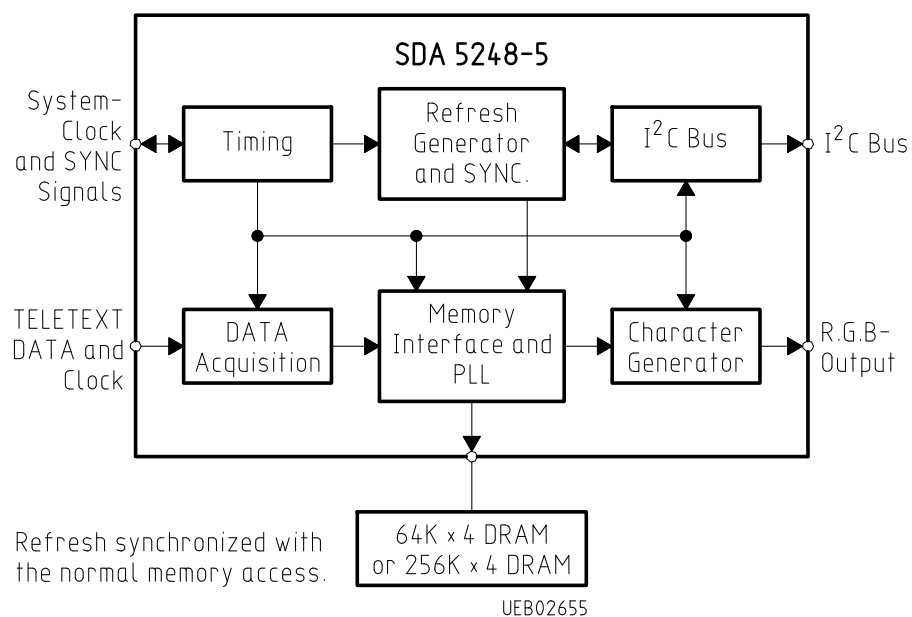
SDA 5248-5

System-Clock and SYNC Signals

Timing

Refresh Generator and SYNC.

$I^2C$ Bus

$I^2C$ Bus

TELETEXT DATA and Clock

DATA Acquisition

Memory Interface and PLL

Character Generator

R.G.B-Output

64K x 4 DRAM or 256K x 4 DRAM

Refresh synchronized with the normal memory access.

UEB02655